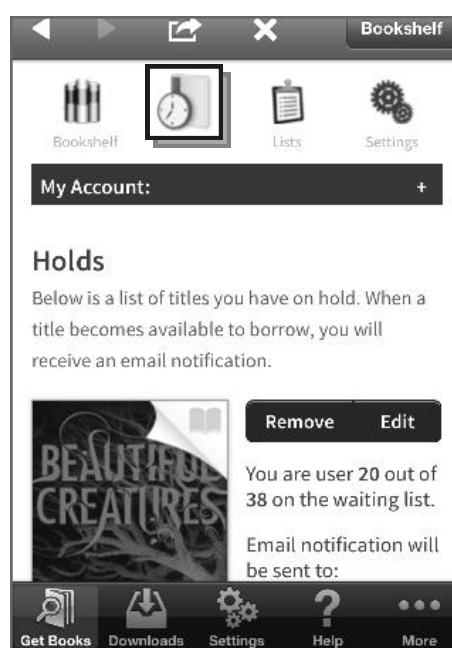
Bookshelf

Bookshelf
Lists
Settings

My Account: +

Holds

Below is a list of titles you have on hold. When a title becomes available to borrow, you will receive an email notification.

BEAUTIFUL CREATURES

Remove Edit

You are user 20 out of 38 on the waiting list.

Email notification will be sent to:

Get Books Downloads Settings Help More